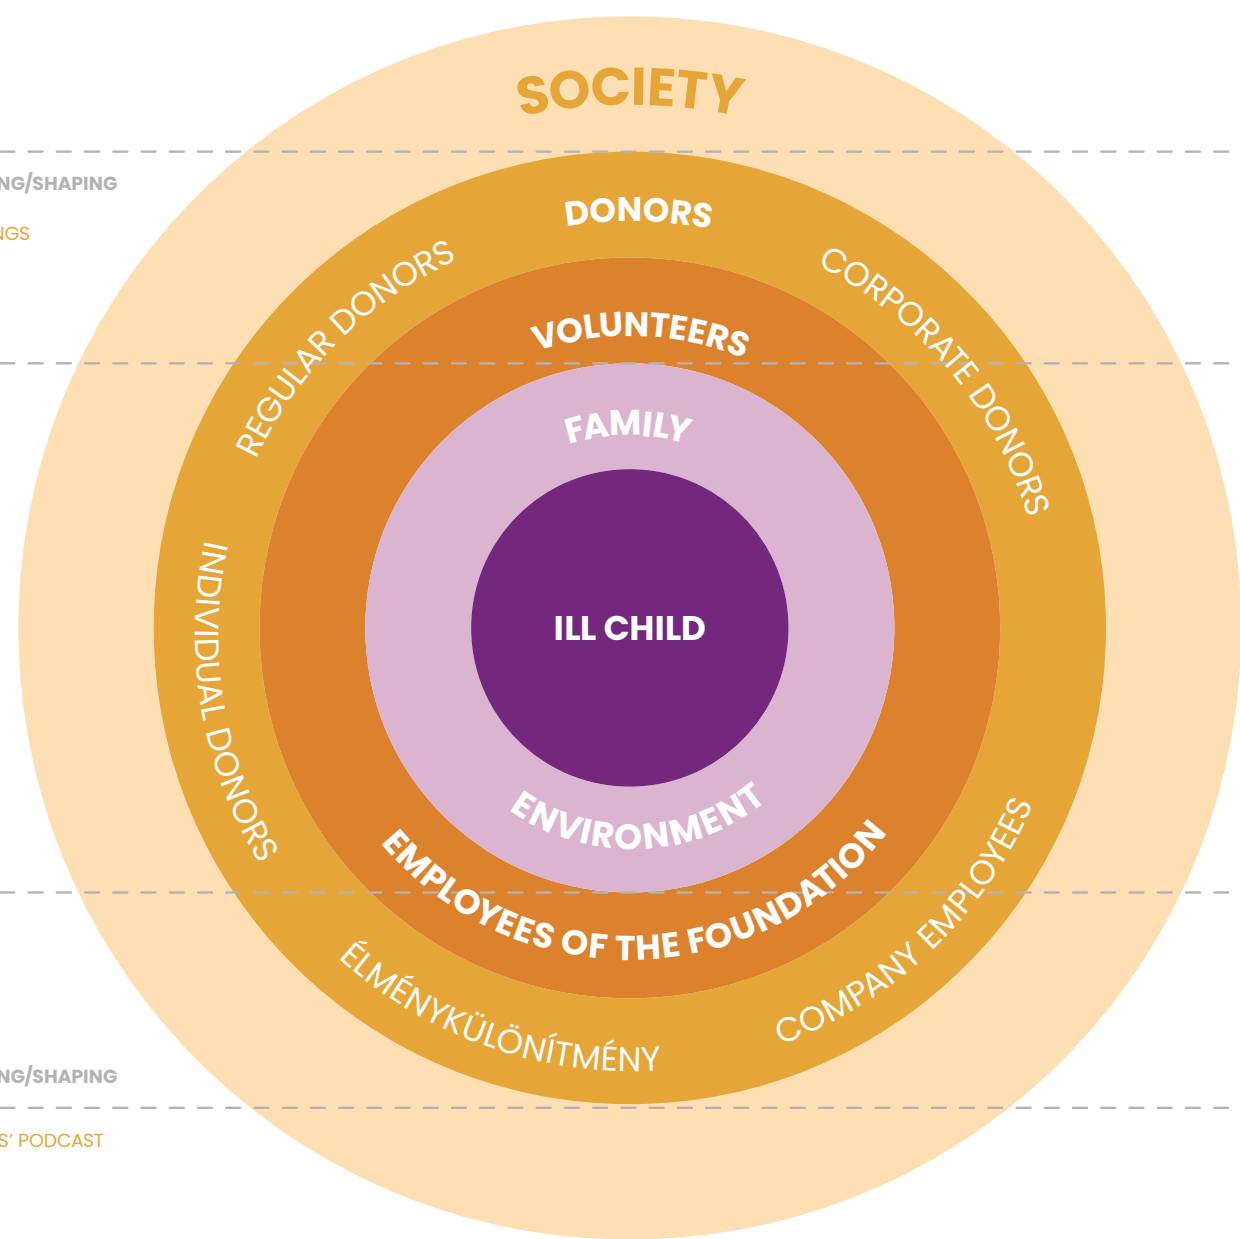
SOCIETY

NG/SHAPING

NGS

DONORS

REGULAR DONORS

CORPORATE DONORS

VOLUNTEERS

FAMILY

INDIVIDUAL DONORS

ILL CHILD

ENVIRONMENT

EMPLOYEES OF THE FOUNDATION

COMPANY EMPLOYEES

ÉLMÉNYKÜLÖNÍTMÉNY

NG/SHAPING

S' PODCAST